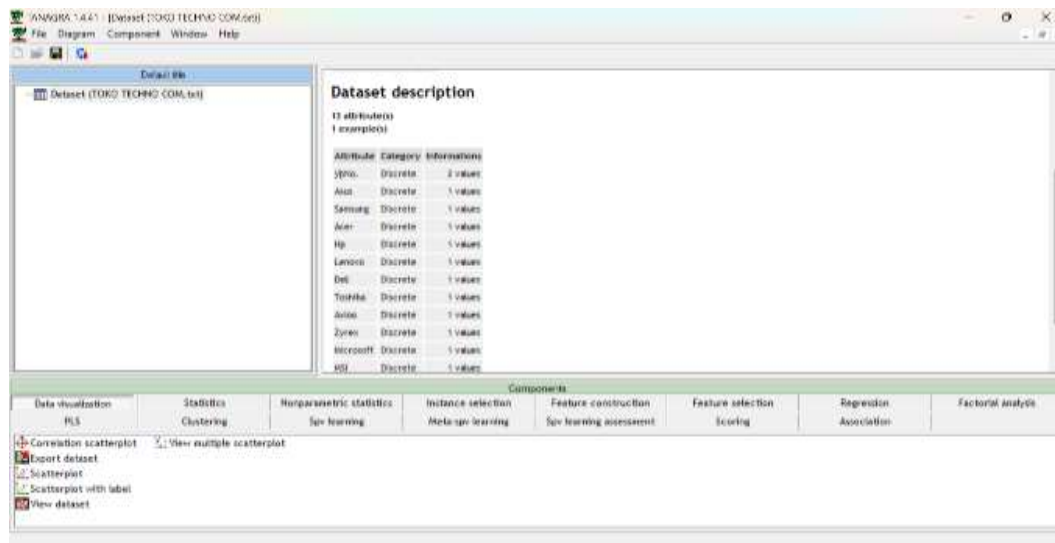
TANAGRA 1.4.41 - [Dataset (TOKO TECHNO COM.txt)]
File Diagram Component Window Help

Default title
Dataset (TOKO TECHNO COM.txt)

Dataset description

13 attribute(s)
1 example(s)

| Attribute | Category | Informations |
|---|---|---|
| ybrio. | Discrete | 2 values |
| Asus | Discrete | 1 values |
| Samsung | Discrete | 1 values |
| Acer | Discrete | 1 values |
| Hp | Discrete | 1 values |
| Lenovo | Discrete | 1 values |
| Dell | Discrete | 1 values |
| Toshiba | Discrete | 1 values |
| Axioo | Discrete | 1 values |
| Zyrex | Discrete | 1 values |
| Microsoft | Discrete | 1 values |
| MSI | Discrete | 1 values |

Components
| Data visualization | Statistics | Nonparametric statistics | Instance selection | Feature construction | Feature selection | Regression | Factorial analysis |
|---|---|---|---|---|---|---|---|
| PLS | Clustering | Spv learning | Meta-spv learning | Spv learning assessment | Scoring | Association | |

Correlation scatterplot
Export dataset
Scatterplot
Scatterplot with label
View dataset
View multiple scatterplot